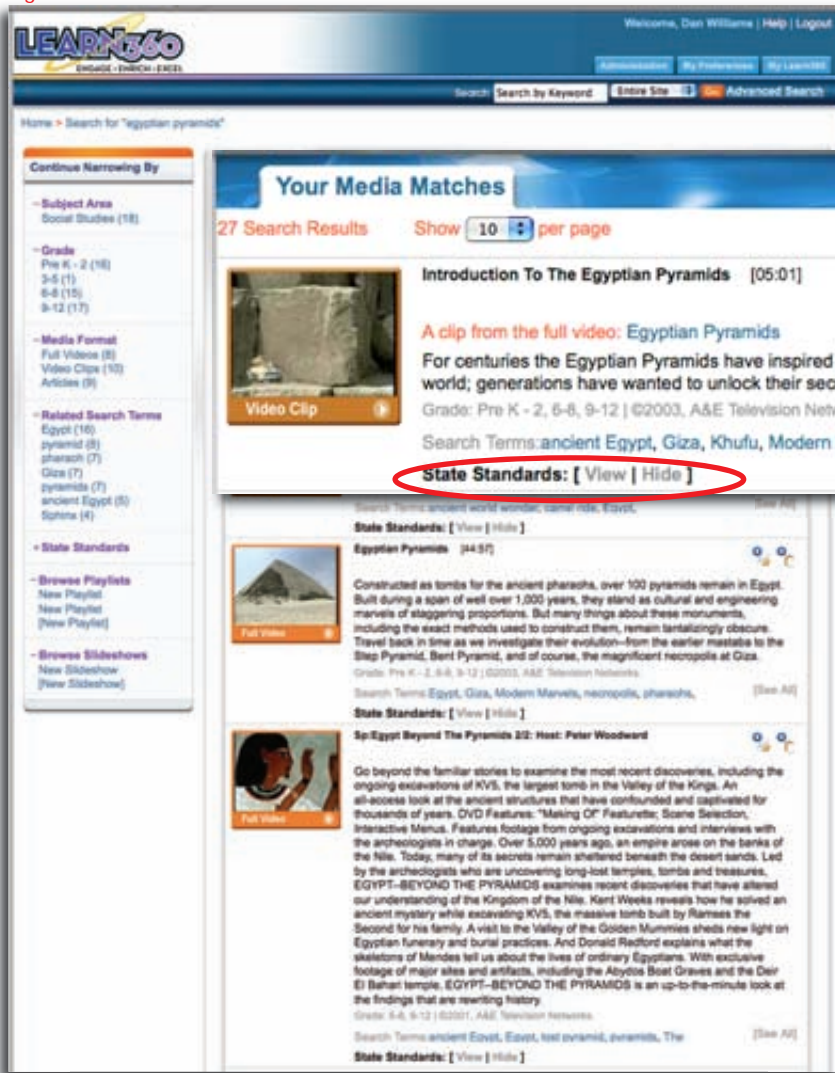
LEARN360
ENGAGE • ENRICH • EXCEL

Welcome, Dan Williams | Help | Logout

Administration My Preferences My Learn360

Search Search by Keyword Entire Site Go Advanced Search

Home > Search for "egyptian pyramids"

Continue Narrowing By

- Subject Area
Social Studies (18)

- Grade
Pre K - 2 (16)
3-5 (1)
6-8 (15)
9-12 (17)

- Media Format
Full Videos (8)
Video Clips (10)
Articles (9)

- Related Search Terms
Egypt (16)
pyramid (8)
pharaoh (7)
Giza (7)
pyramids (7)
ancient Egypt (5)
Sphinx (4)

+ State Standards

- Browse Playlists
New Playlist
New Playlist
[New Playlist]

- Browse Slideshows
New Slideshow
[New Slideshow]

Your Media Matches

27 Search Results Show 10 per page

Video Clip

Introduction To The Egyptian Pyramids [05:01]

A clip from the full video: Egyptian Pyramids

For centuries the Egyptian Pyramids have inspired world; generations have wanted to unlock their sec

Grade: Pre K - 2, 6-8, 9-12 | ©2003, A&E Television Net

Search Terms:ancient Egypt, Giza, Khufu, Modern

State Standards: [ View | Hide ]

Search Terms ancient world wonder, camel ride, Egypt,

State Standards: [ View | Hide ]

[See All]

Egyptian Pyramids [44:57]

Full Video

Constructed as tombs for the ancient pharaohs, over 100 pyramids remain in Egypt. Built during a span of well over 1,000 years, they stand as cultural and engineering marvels of staggering proportions. But many things about these monuments, including the exact methods used to construct them, remain tantalizingly obscure. Travel back in time as we investigate their evolution—from the earlier mastaba to the Step Pyramid, Bent Pyramid, and of course, the magnificent necropolis at Giza.

Grade: Pre K - 2, 6-8, 9-12 | ©2003, A&E Television Networks

Search Terms Egypt, Giza, Modern Marvels, necropolis, pharaohs,

[See All]

State Standards: [ View | Hide ]

Sp:Egypt Beyond The Pyramids 2/2: Host: Peter Woodward

Full Video

Go beyond the familiar stories to examine the most recent discoveries, including the ongoing excavations of KV5, the largest tomb in the Valley of the Kings. An all-access look at the ancient structures that have confounded and captivated for thousands of years. DVD Features: "Making Of" Featurette; Scene Selection, Interactive Menus. Features footage from ongoing excavations and interviews with the archeologists in charge. Over 5,000 years ago, an empire arose on the banks of the Nile. Today, many of its secrets remain sheltered beneath the desert sands. Led by the archeologists who are uncovering long-lost temples, tombs and treasures, EGYPT--BEYOND THE PYRAMIDS examines recent discoveries that have altered our understanding of the Kingdom of the Nile. Kent Weeks reveals how he solved an ancient mystery while excavating KV5, the massive tomb built by Ramses the Second for his family. A visit to the Valley of the Golden Mummies sheds new light on Egyptian funerary and burial practices. And Donald Redford explains what the skeletons of Mendes tell us about the lives of ordinary Egyptians. With exclusive footage of major sites and artifacts, including the Abydos Boat Graves and the Deir El Bahari temple, EGYPT--BEYOND THE PYRAMIDS is an up-to-the-minute look at the findings that are rewriting history.

Grade: 6-8, 9-12 | ©2001, A&E Television Networks

Search Terms ancient Egypt, Egypt, lost pyramid, pyramids, The

[See All]

State Standards: [ View | Hide ]